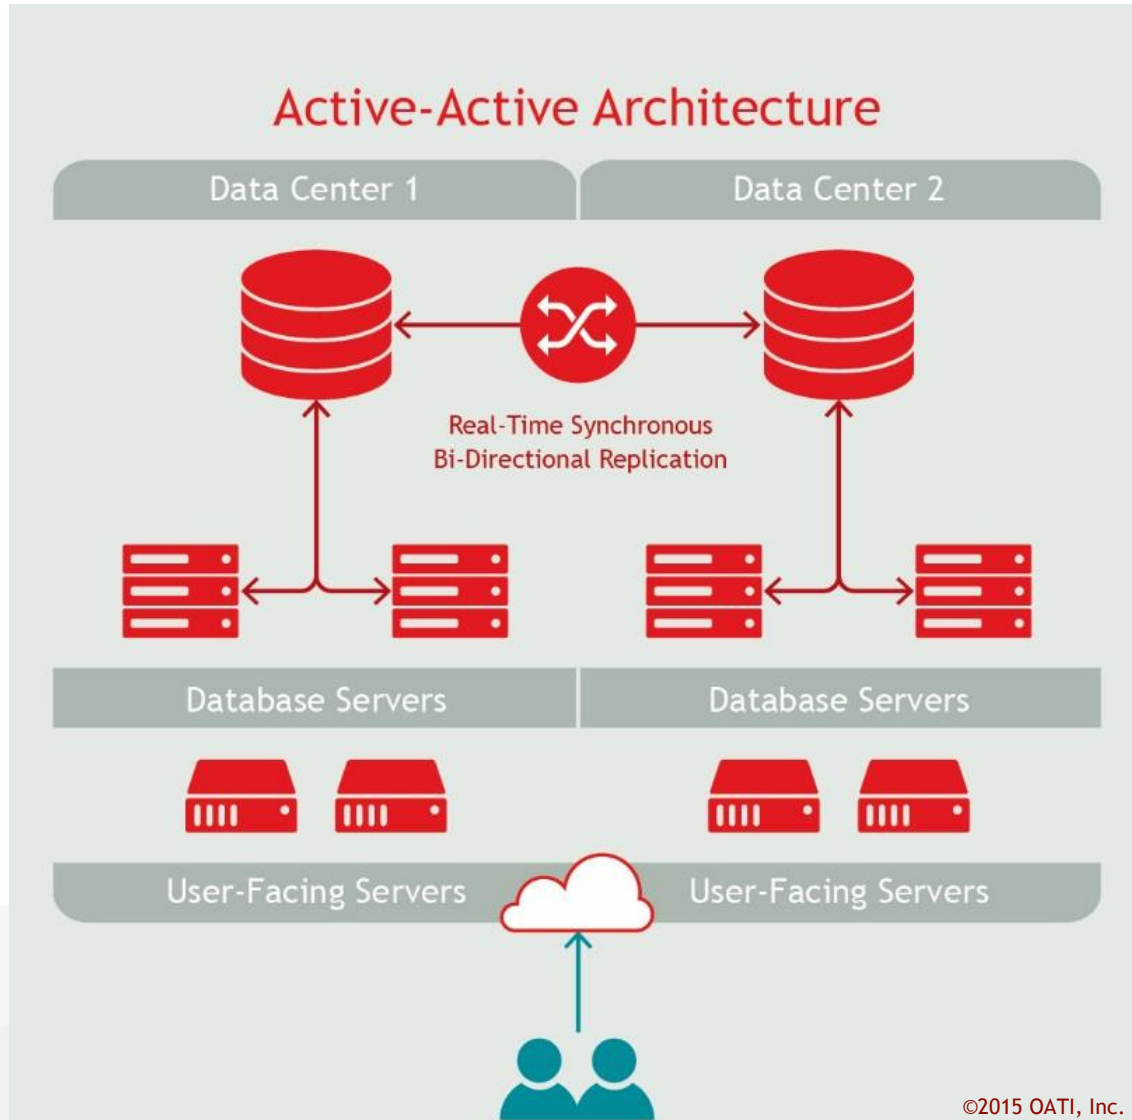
Active-Active Architecture

Data Center 1

Data Center 2

Real-Time Synchronous
Bi-Directional Replication

Database Servers

Database Servers

User-Facing Servers

User-Facing Servers

©2015 OATI, Inc.